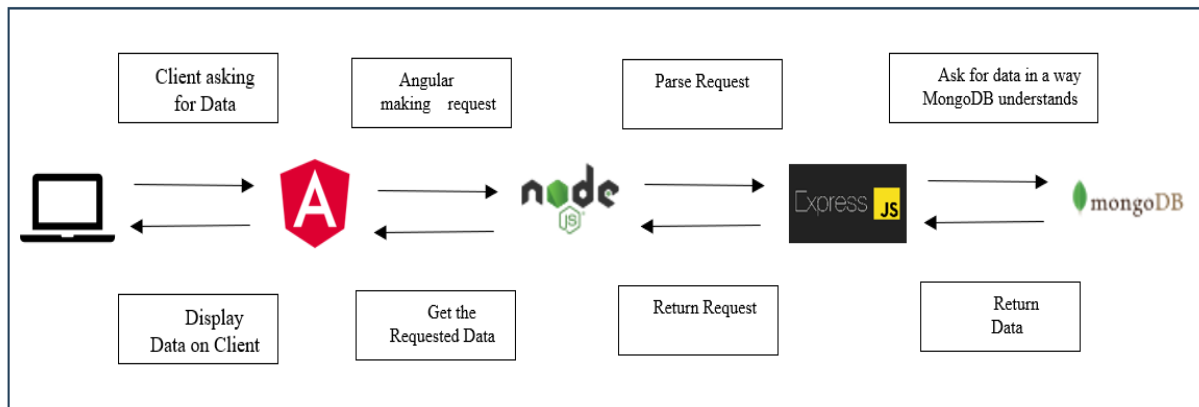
Client asking for Data

Angular making request

Parse Request

Ask for data in a way MongoDB understands

A

node JS

Express JS

mongoDB

Display Data on Client

Get the Requested Data

Return Request

Return Data